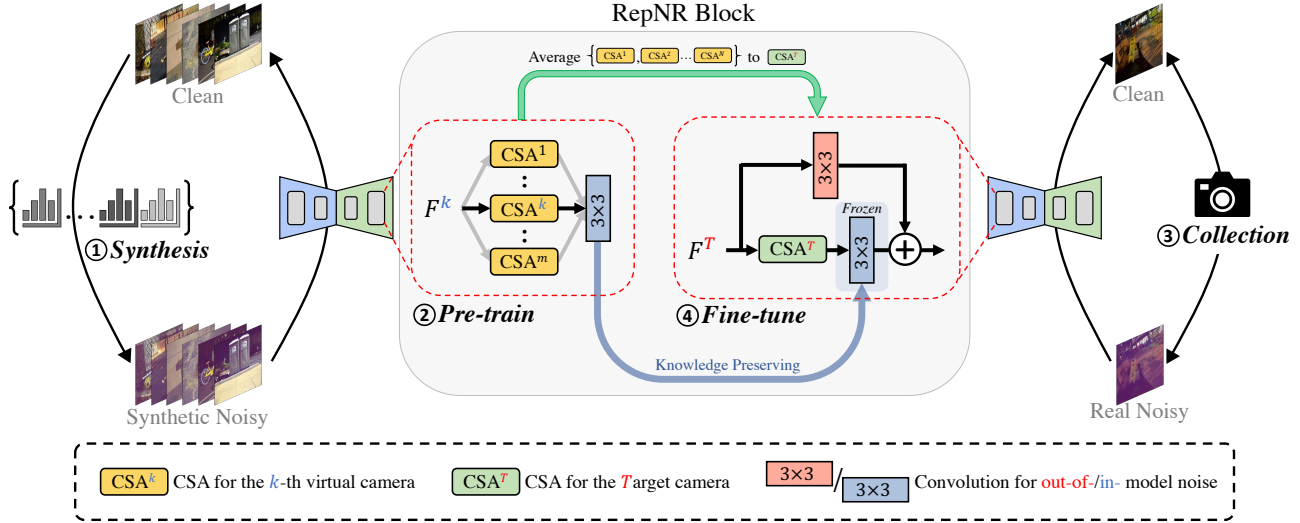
RepNR Block

Clean

① Synthesis

Synthetic Noisy

Average $\{CSA^1, CSA^2 \dots CSA^N\}$ to $CSA^T$

$F^k$

$CSA^1$

$CSA^k$

$CSA^m$

3×3

② Pre-train

$F^T$

$CSA^T$

3×3

Frozen

3×3

④ Fine-tune

Knowledge Preserving

Clean

③ Collection

Real Noisy

$CSA^k$ CSA for the $k$-th virtual camera

$CSA^T$ CSA for the $T$arget camera

3×3 / 3×3 Convolution for out-of-/in- model noise